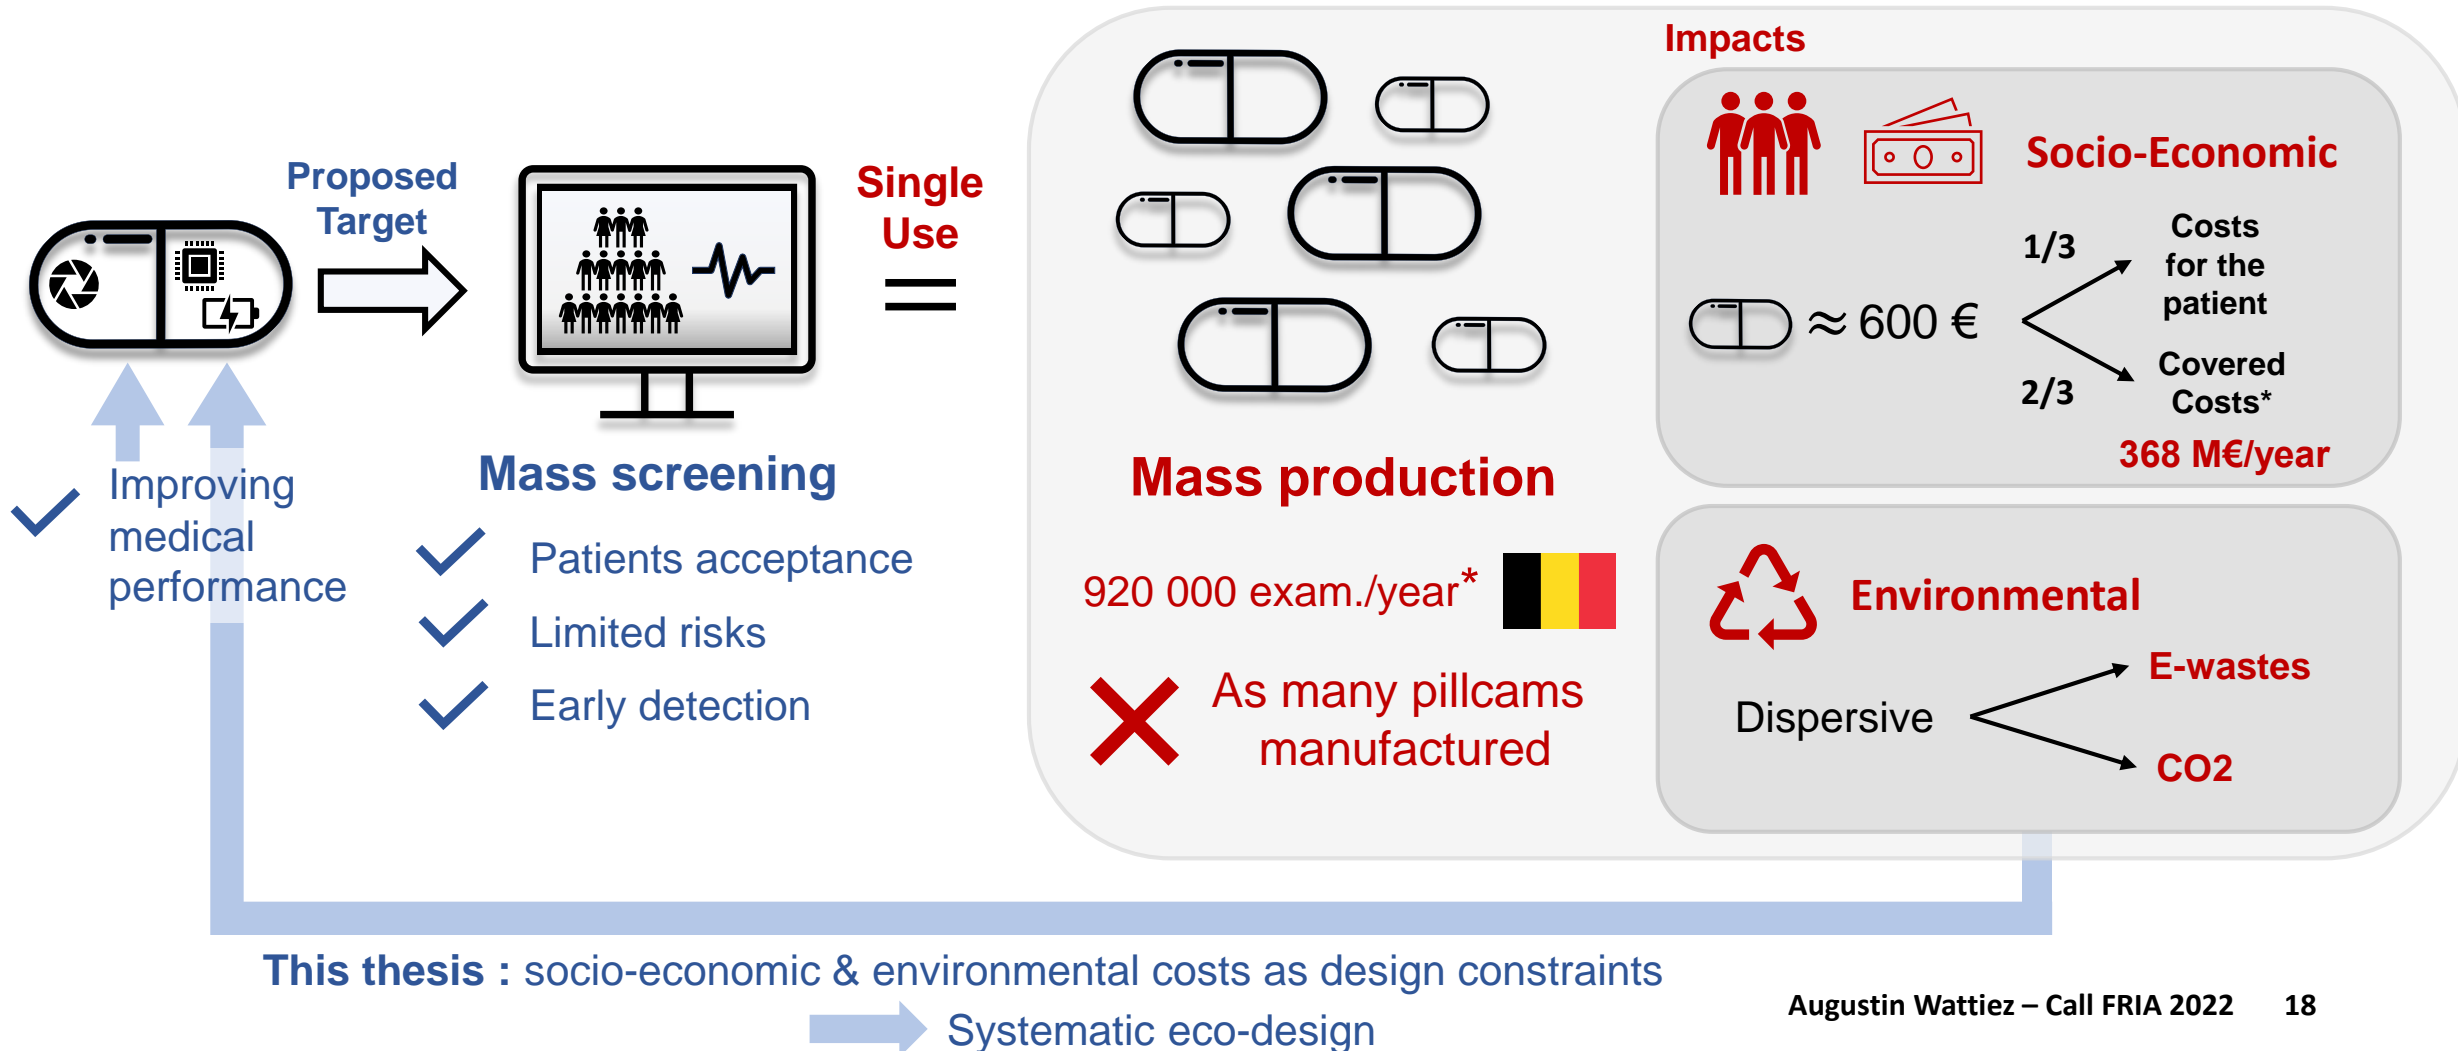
Proposed Target

Single Use

=

Improving medical performance

Mass screening

Patients acceptance

Limited risks

Early detection

Mass production

920 000 exam./year*

As many pillcams manufactured

Impacts

Socio-Economic

$\approx$ 600 €

1/3

Costs for the patient

2/3

Covered Costs*

368 M€/year

Environmental

Dispersive

E-wastes

CO2

This thesis : socio-economic & environmental costs as design constraints

Systematic eco-design

Augustin Wattiez – Call FRIA 2022 18